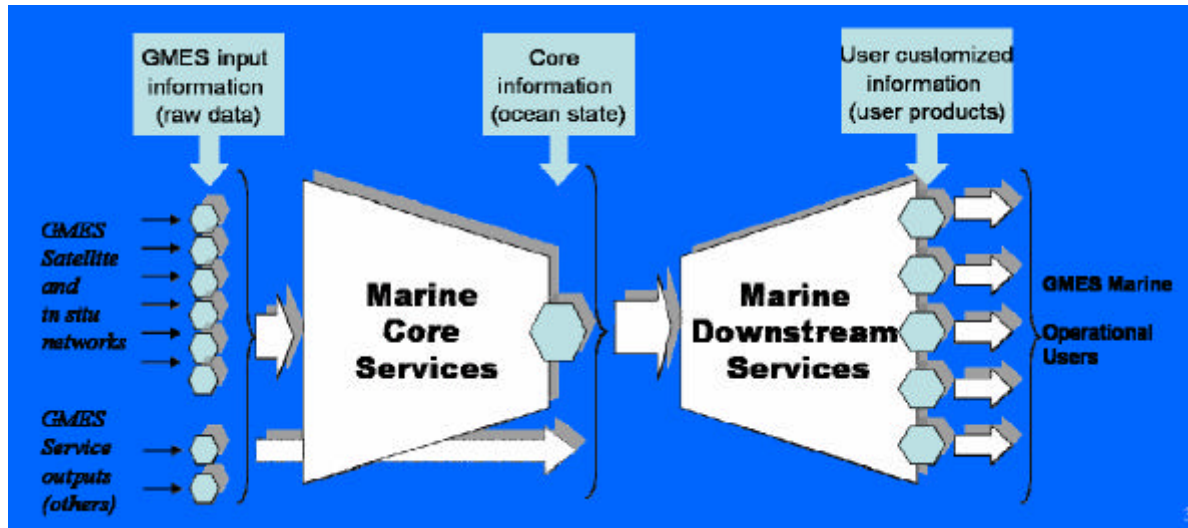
GMES input information (raw data)

Core information (ocean state)

User customized information (user products)

GMES Satellite and in situ networks

GMES Service outputs (others)

Marine Core Services

Marine Downstream Services

GMES Marine Operational Users